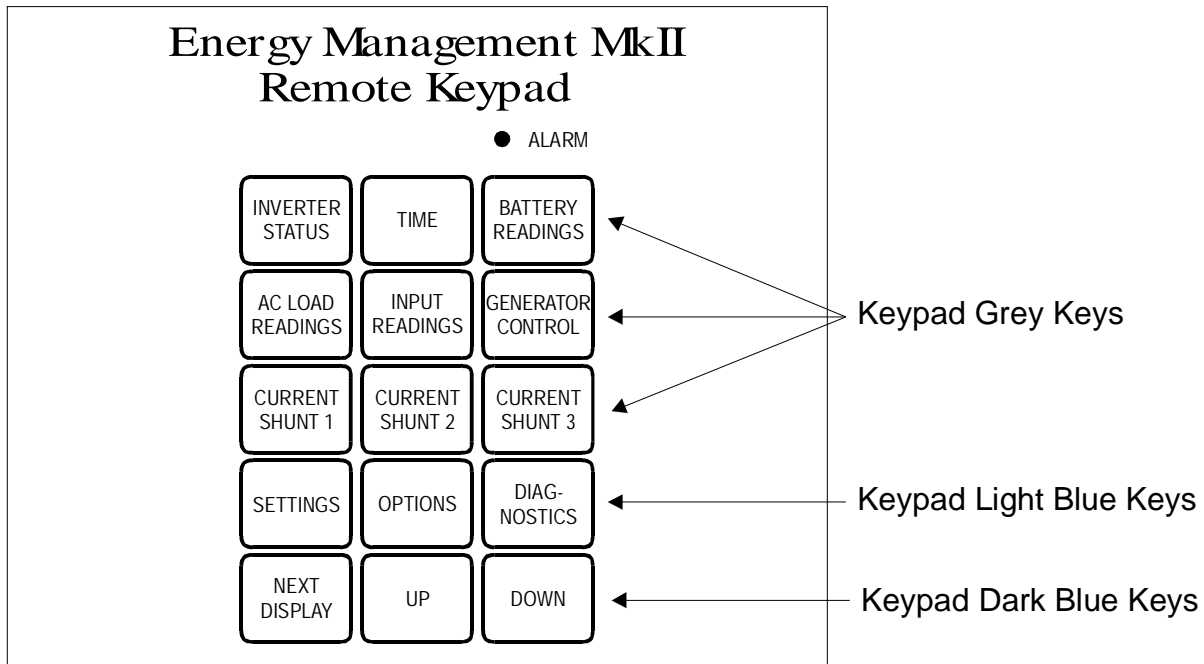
Energy Management MkII
Remote Keypad

ALARM

| | | |
|---|---|---|
| INVERTER STATUS | TIME | BATTERY READINGS |
| AC LOAD READINGS | INPUT READINGS | GENERATOR CONTROL |
| CURRENT SHUNT 1 | CURRENT SHUNT 2 | CURRENT SHUNT 3 |
| SETTINGS | OPTIONS | DIAG-NOSTICS |
| NEXT DISPLAY | UP | DOWN |

Keypad Grey Keys

Keypad Light Blue Keys

Keypad Dark Blue Keys